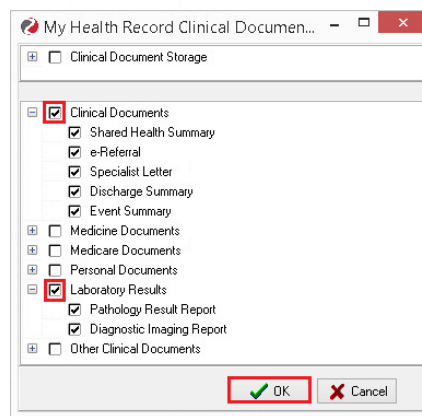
My Health Record Clinical Documen...

Clinical Document Storage

Clinical Documents
Shared Health Summary
e-Referral
Specialist Letter
Discharge Summary
Event Summary
Medicine Documents
Medicare Documents
Personal Documents
Laboratory Results
Pathology Result Report
Diagnostic Imaging Report
Other Clinical Documents

OK
Cancel